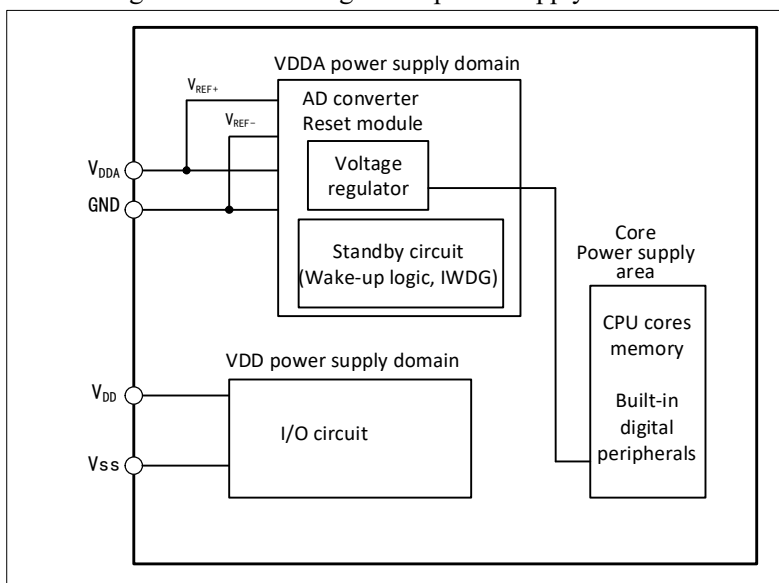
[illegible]

VDDA power supply domain

$V_{REF+}$

$V_{REF-}$

AD converter
Reset module

$V_{DDA}$

GND

Voltage regulator

Standby circuit (Wake-up logic, IWDG)

Core Power supply area

CPU cores memory

Built-in digital peripherals

VDD power supply domain

$V_{DD}$

I/O circuit

Vss